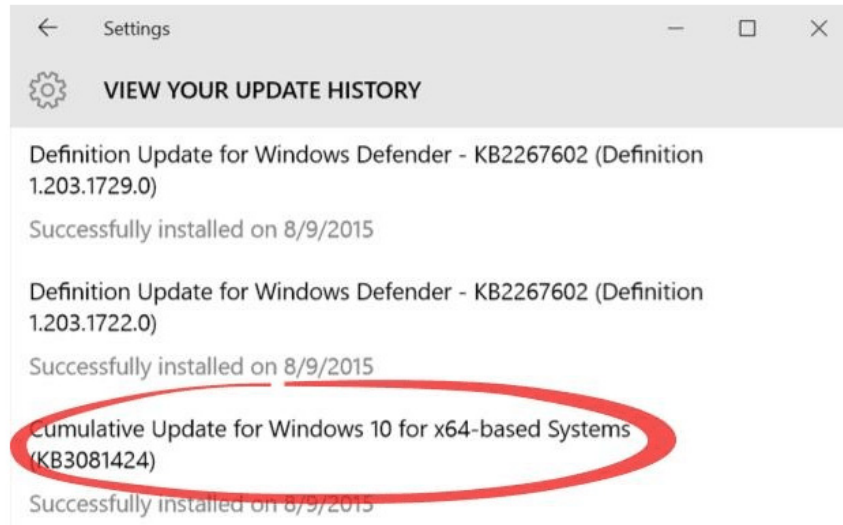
Settings

VIEW YOUR UPDATE HISTORY

Definition Update for Windows Defender - KB2267602 (Definition 1.203.1729.0)

Successfully installed on 8/9/2015

Definition Update for Windows Defender - KB2267602 (Definition 1.203.1722.0)

Successfully installed on 8/9/2015

Cumulative Update for Windows 10 for x64-based Systems (KB3081424)

Successfully installed on 8/9/2015